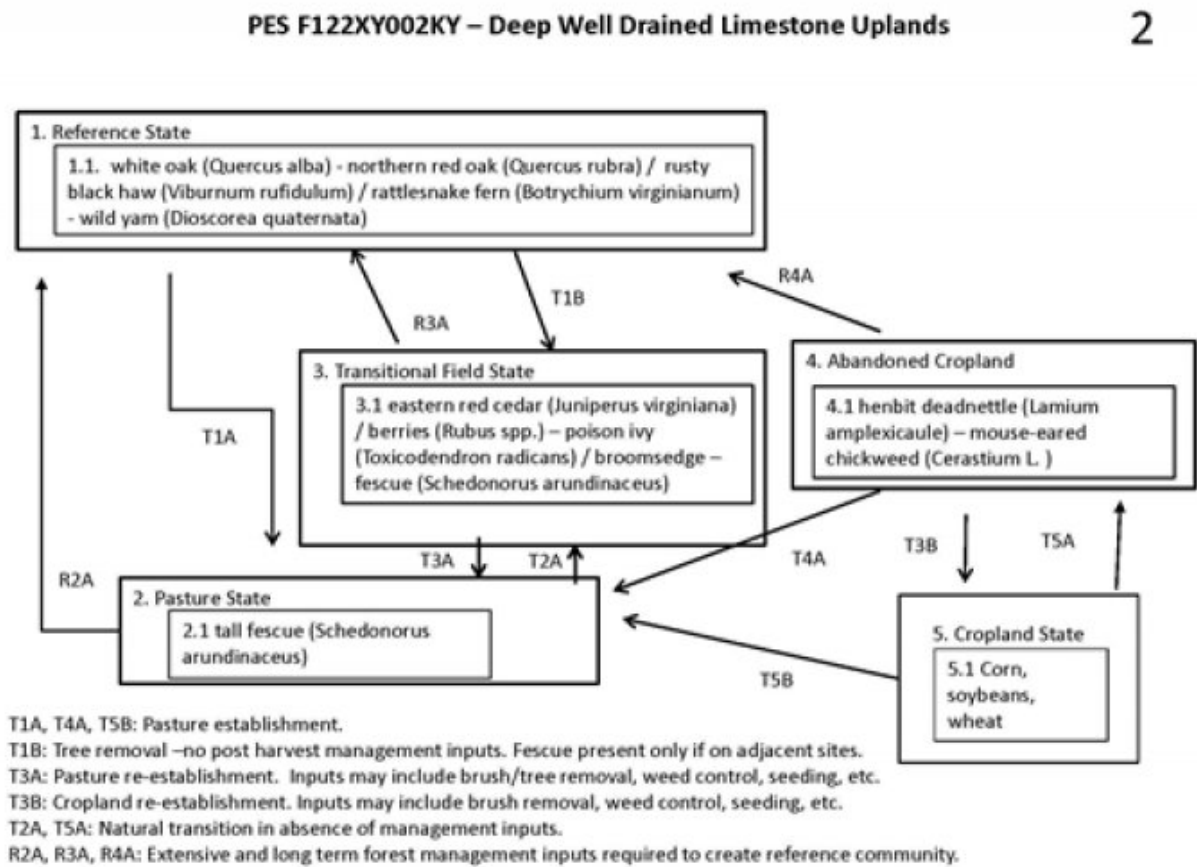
PES F122XY002KY – Deep Well Drained Limestone Uplands

2

1. Reference State

1.1. white oak (Quercus alba) - northern red oak (Quercus rubra) / rusty black haw (Viburnum rufidulum) / rattlesnake fern (Botrychium virginianum) - wild yam (Dioscorea quaternata)

R4A

T1B

R3A

T1A

3. Transitional Field State

3.1 eastern red cedar (Juniperus virginiana) / berries (Rubus spp.) – poison ivy (Toxicodendron radicans) / broomsedge – fescue (Schedonorus arundinaceus)

4. Abandoned Cropland

4.1 henbit deadnettle (Lamium amplexicaule) – mouse-eared chickweed (Cerastium L. )

R2A

T3A

T2A

T4A

T3B

T5A

2. Pasture State

2.1 tall fescue (Schedonorus arundinaceus)

T5B

5. Cropland State

5.1 Corn, soybeans, wheat

T1A, T4A, T5B: Pasture establishment.
T1B: Tree removal –no post harvest management inputs. Fescue present only if on adjacent sites.
T3A: Pasture re-establishment. Inputs may include brush/tree removal, weed control, seeding, etc.
T3B: Cropland re-establishment. Inputs may include brush removal, weed control, seeding, etc.
T2A, T5A: Natural transition in absence of management inputs.
R2A, R3A, R4A: Extensive and long term forest management inputs required to create reference community.